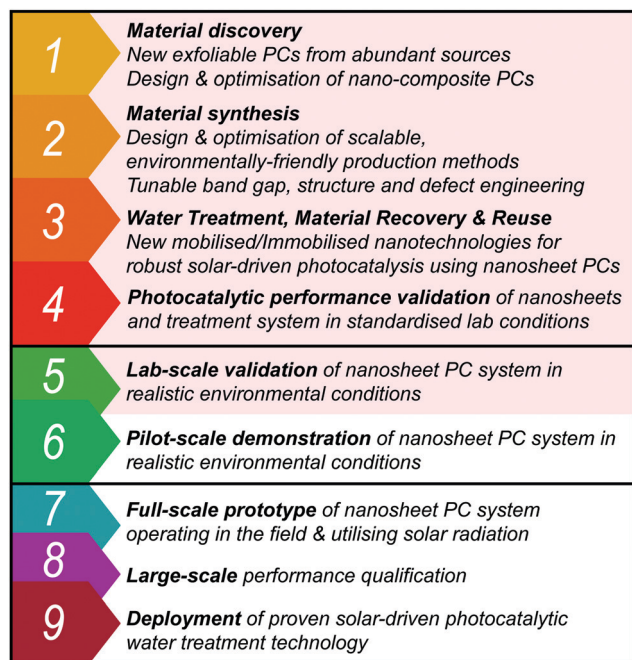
1
Material discovery
New exfoliable PCs from abundant sources
Design & optimisation of nano-composite PCs

2
Material synthesis
Design & optimisation of scalable, environmentally-friendly production methods
Tunable band gap, structure and defect engineering

3
Water Treatment, Material Recovery & Reuse
New mobilised/Immobilised nanotechnologies for robust solar-driven photocatalysis using nanosheet PCs

4
Photocatalytic performance validation of nanosheets and treatment system in standardised lab conditions

5
Lab-scale validation of nanosheet PC system in realistic environmental conditions

6
Pilot-scale demonstration of nanosheet PC system in realistic environmental conditions

7
Full-scale prototype of nanosheet PC system operating in the field & utilising solar radiation

8
Large-scale performance qualification

9
Deployment of proven solar-driven photocatalytic water treatment technology